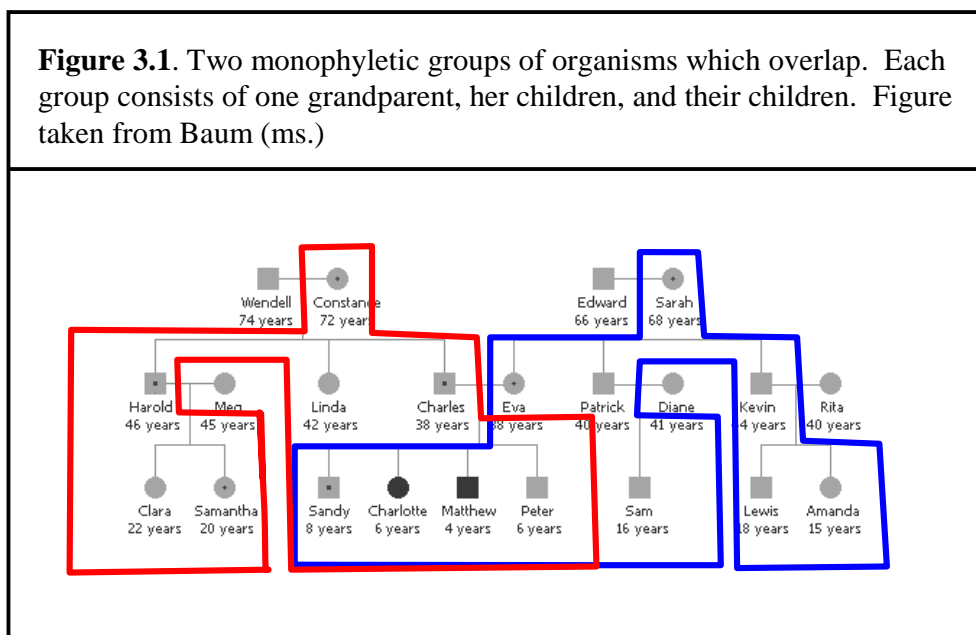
**Figure 3.1**. Two monophyletic groups of organisms which overlap. Each group consists of one grandparent, her children, and their children. Figure taken from Baum (ms.)

Wendell
74 years

Constance
72 years

Edward
66 years

Sarah
68 years

Harold
46 years

Meg
45 years

Linda
42 years

Charles
38 years

Eva
38 years

Patrick
40 years

Diane
41 years

Kevin
44 years

Rita
40 years

Clara
22 years

Samantha
20 years

Sandy
8 years

Charlotte
6 years

Matthew
4 years

Peter
6 years

Sam
16 years

Lewis
18 years

Amanda
15 years